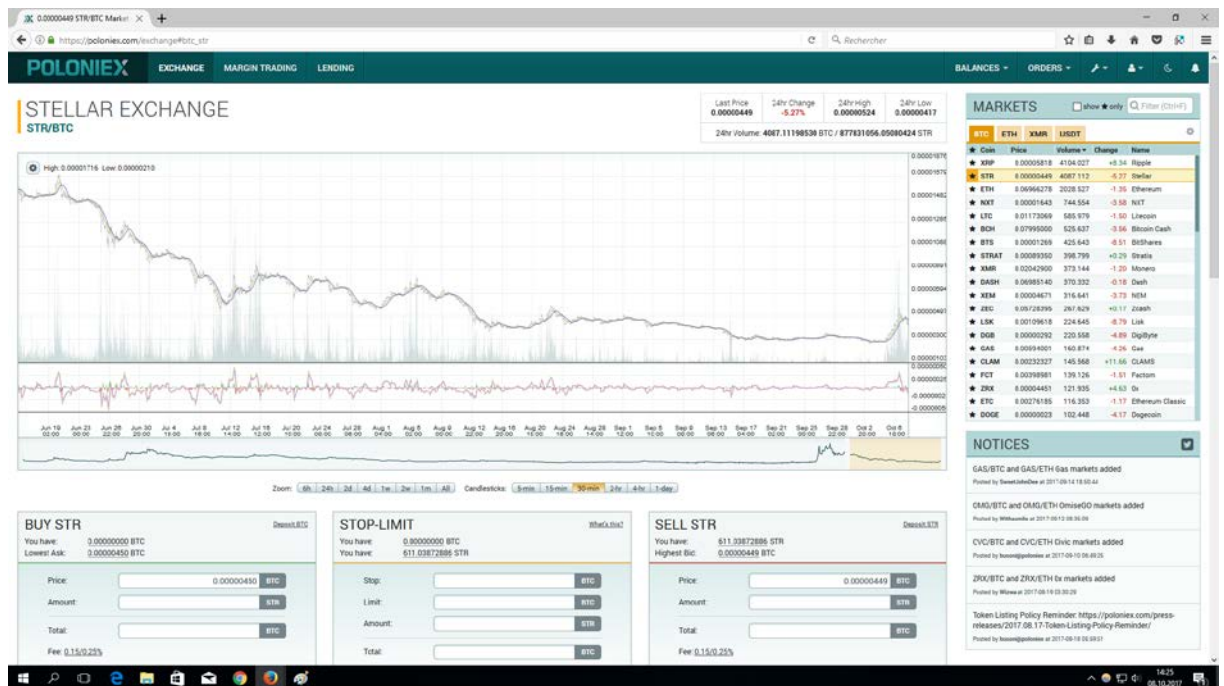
0.00000449 STR/BTC Market ×
https://poloniex.com/exchange#btc_str
Rechercher

POLONIEX EXCHANGE MARGIN TRADING LENDING
BALANCES ORDERS

STELLAR EXCHANGE
STR/BTC

| Last Price | 24hr Change | 24hr High | 24hr Low |
|---|---|---|---|
| 0.00000449 | -5.27% | 0.00000524 | 0.00000417 |

24hr Volume: 4087.11198538 BTC / 877831056.05080424 STR

High: 0.00001716 Low: 0.00000210

Jun 19 Jun 23 Jun 26 Jun 30 Jul 4 Jul 8 Jul 12 Jul 16 Jul 20 Jul 24 Jul 28 Aug 1 Aug 5 Aug 9 Aug 12 Aug 16 Aug 20 Aug 24 Aug 28 Sep 1 Sep 5 Sep 9 Sep 13 Sep 17 Sep 21 Sep 25 Sep 28 Oct 2 Oct 6

Zoom: 6h 24h 2d 4d 1w 2w 1m All Candlesticks: 5-min 15-min 30-min 2-hr 4-hr 1-day

MARKETS show ★ only Filter (Ctrl+F)
BTC ETH XMR USDT

| Coin | Price | Volume | Change | Name |
|---|---|---|---|---|
| XRP | 0.00005818 | 4104.027 | +6.34 | Ripple |
| STR | 0.00000449 | 4087.112 | -5.27 | Stellar |
| ETH | 0.06966278 | 2028.527 | -1.35 | Ethereum |
| NXT | 0.00001643 | 744.554 | -3.58 | NXT |
| LTC | 0.01173069 | 585.979 | -1.50 | Litecoin |
| BCH | 0.07995000 | 525.637 | -3.56 | Bitcoin Cash |
| BTS | 0.00001269 | 425.643 | -8.51 | BitShares |
| STRAT | 0.00089350 | 398.799 | +0.29 | Stratis |
| XMR | 0.02042900 | 373.144 | -1.20 | Monero |
| DASH | 0.06985140 | 370.332 | -0.18 | Dash |
| XEM | 0.00004671 | 316.641 | -3.73 | NEM |
| ZEC | 0.05728395 | 267.629 | +0.17 | Zcash |
| LSK | 0.00109618 | 224.645 | -8.79 | Lisk |
| DGB | 0.00000292 | 220.558 | -4.89 | DigiByte |
| GAS | 0.00594001 | 160.874 | -4.26 | Gas |
| CLAM | 0.00232327 | 145.568 | +11.66 | CLAMS |
| FCT | 0.00398981 | 139.126 | -1.51 | Factom |
| ZRX | 0.00004451 | 121.935 | +4.63 | 0x |
| ETC | 0.00276185 | 116.353 | -1.17 | Ethereum Classic |
| DOGE | 0.00000023 | 102.448 | -4.17 | Dogecoin |

NOTICES
GAS/BTC and GAS/ETH Gas markets added
Posted by SweetJohnDee at 2017-09-14 18:50:44
OMG/BTC and OMG/ETH OmiseGO markets added
Posted by Withsumbo at 2017-09-12 08:36:09
CVC/BTC and CVC/ETH Civic markets added
Posted by busoni@poloniex at 2017-09-10 06:48:26
ZRX/BTC and ZRX/ETH 0x markets added
Posted by Wizwa at 2017-08-19 03:30:29
Token Listing Policy Reminder: https://poloniex.com/press-releases/2017.08.17-Token-Listing-Policy-Reminder/
Posted by busoni@poloniex at 2017-08-18 06:59:51

BUY STR Deposit BTC
You have: 0.00000000 BTC
Lowest Ask: 0.00000450 BTC
Price: 0.00000450 BTC
Amount: STR
Total: BTC
Fee: 0.15/0.25%

STOP-LIMIT What's this?
You have: 0.00000000 BTC
You have: 611.03872886 STR
Stop: BTC
Limit: BTC
Amount: STR
Total: BTC

SELL STR Deposit STR
You have: 611.03872886 STR
Highest Bid: 0.00000449 BTC
Price: 0.00000449 BTC
Amount: STR
Total: BTC
Fee: 0.15/0.25%

14:25
06.10.2017